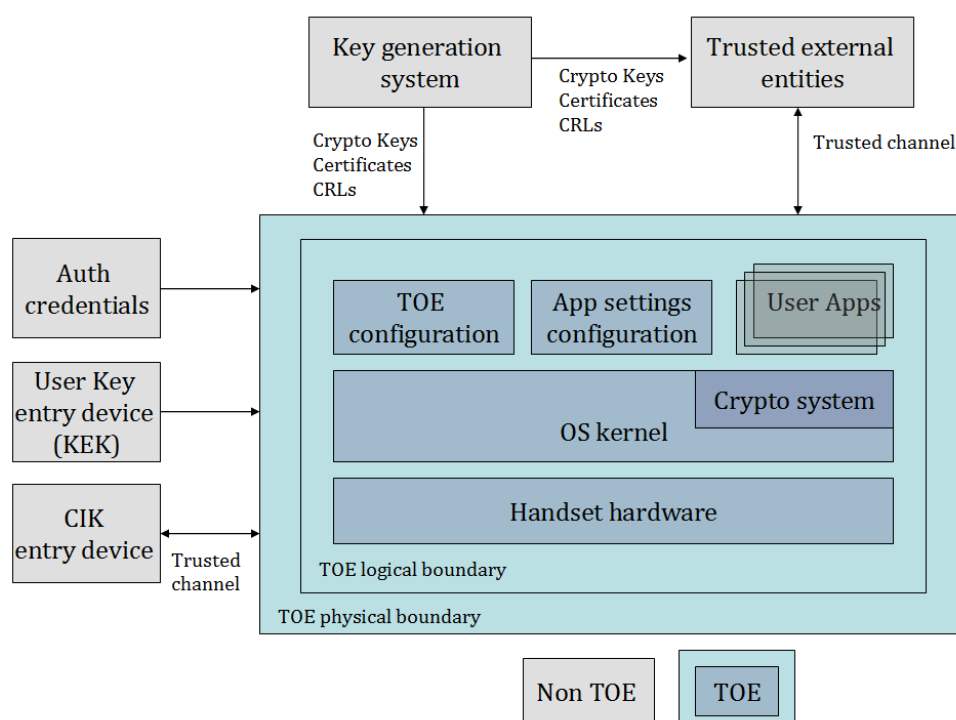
Key generation system

Crypto Keys
Certificates
CRLs

Trusted external entities

Crypto Keys
Certificates
CRLs

Trusted channel

Auth credentials

User Key entry device (KEK)

CIK entry device

Trusted channel

TOE configuration

App settings configuration

User Apps

Crypto system

OS kernel

Handset hardware

TOE logical boundary

TOE physical boundary

Non TOE

TOE